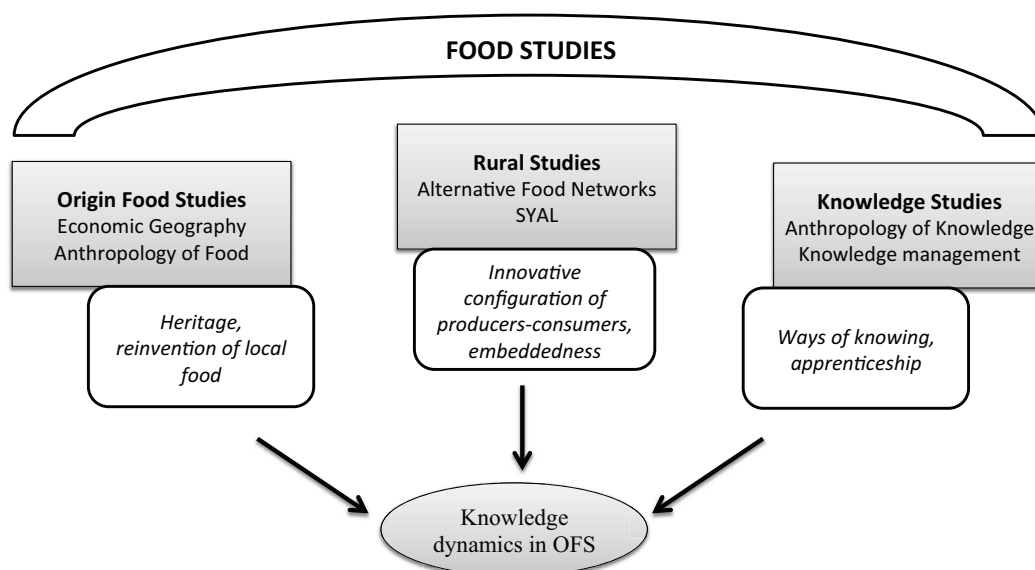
FOOD STUDIES

**Origin Food Studies**
Economic Geography
Anthropology of Food

*Heritage, reinvention of local food*

**Rural Studies**
Alternative Food Networks
SYAL

*Innovative configuration of producers-consumers, embeddedness*

**Knowledge Studies**
Anthropology of Knowledge
Knowledge management

*Ways of knowing, apprenticeship*

Knowledge dynamics in OFS